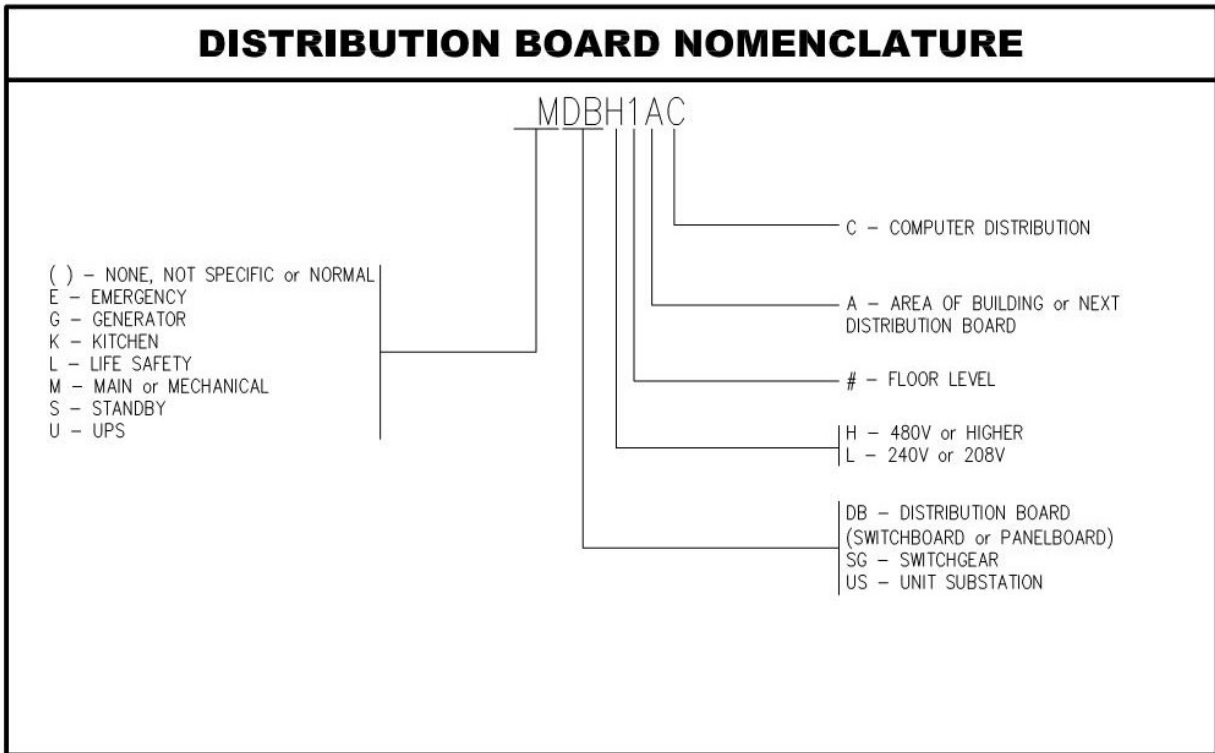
DISTRIBUTION BOARD NOMENCLATURE

_MDBH1AC

( ) – NONE, NOT SPECIFIC or NORMAL
E – EMERGENCY
G – GENERATOR
K – KITCHEN
L – LIFE SAFETY
M – MAIN or MECHANICAL
S – STANDBY
U – UPS

C – COMPUTER DISTRIBUTION

A – AREA OF BUILDING or NEXT DISTRIBUTION BOARD

# – FLOOR LEVEL

H – 480V or HIGHER
L – 240V or 208V

DB – DISTRIBUTION BOARD (SWITCHBOARD or PANELBOARD)
SG – SWITCHGEAR
US – UNIT SUBSTATION